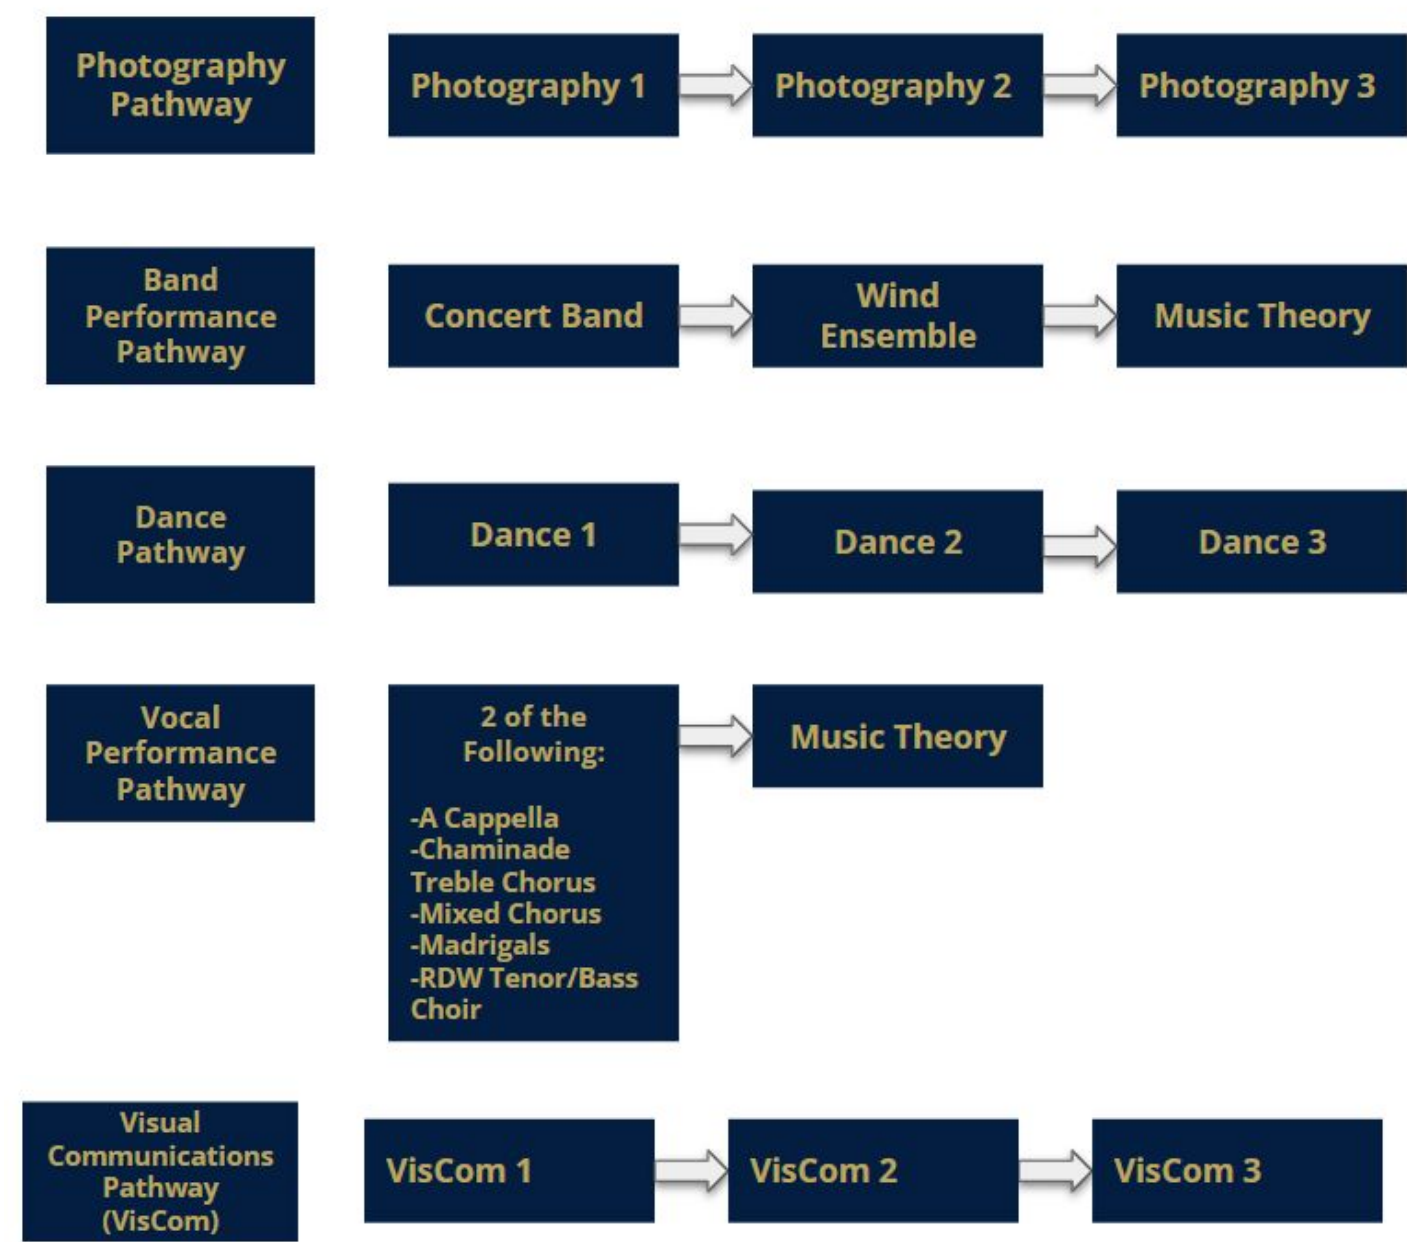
Photography Pathway

Photography 1

Photography 2

Photography 3

Band Performance Pathway

Concert Band

Wind Ensemble

Music Theory

Dance Pathway

Dance 1

Dance 2

Dance 3

Vocal Performance Pathway

2 of the Following:

-A Cappella
-Chaminade Treble Chorus
-Mixed Chorus
-Madrigals
-RDW Tenor/Bass Choir

Music Theory

Visual Communications Pathway (VisCom)

VisCom 1

VisCom 2

VisCom 3